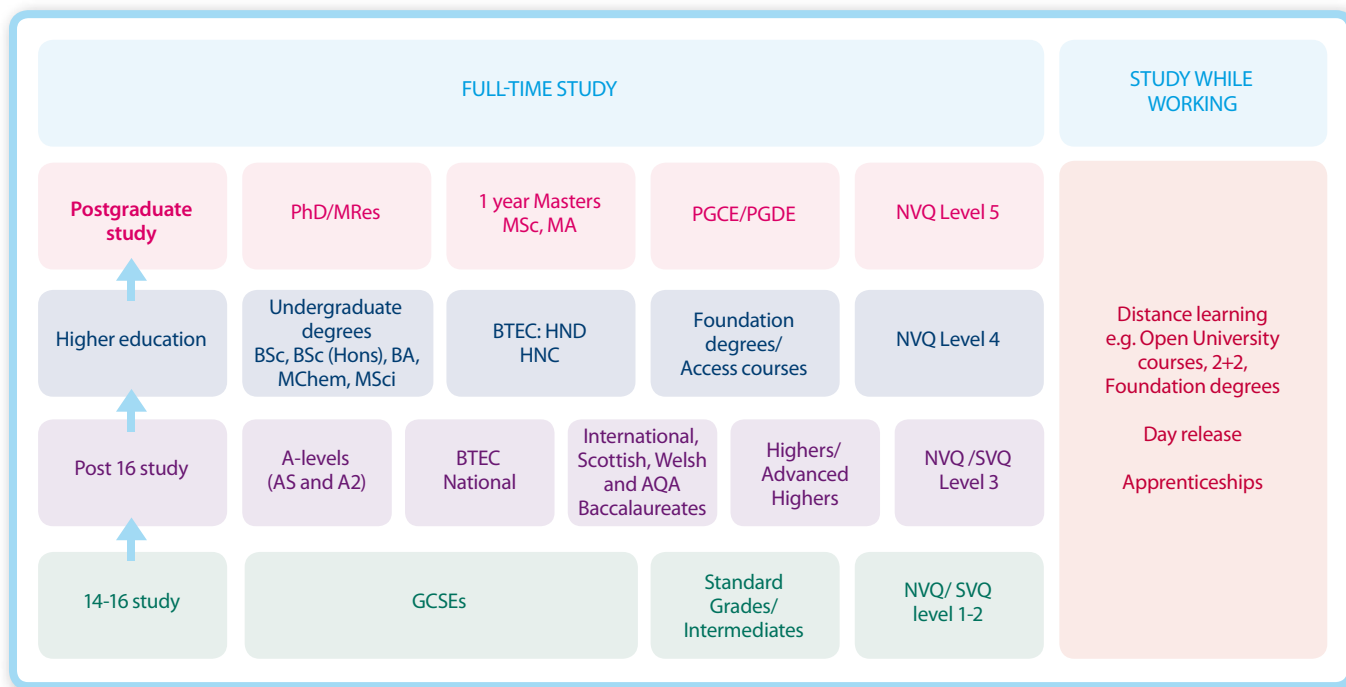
FULL-TIME STUDY

STUDY WHILE WORKING

Postgraduate study

PhD/MRes

1 year Masters MSc, MA

PGCE/PGDE

NVQ Level 5

Higher education

Undergraduate degrees BSc, BSc (Hons), BA, MChem, MSci

BTEC: HND HNC

Foundation degrees/ Access courses

NVQ Level 4

Post 16 study

A-levels (AS and A2)

BTEC National

International, Scottish, Welsh and AQA Baccalaureates

Highers/ Advanced Highers

NVQ /SVQ Level 3

14-16 study

GCSEs

Standard Grades/ Intermediates

NVQ/ SVQ level 1-2

Distance learning e.g. Open University courses, 2+2, Foundation degrees

Day release

Apprenticeships